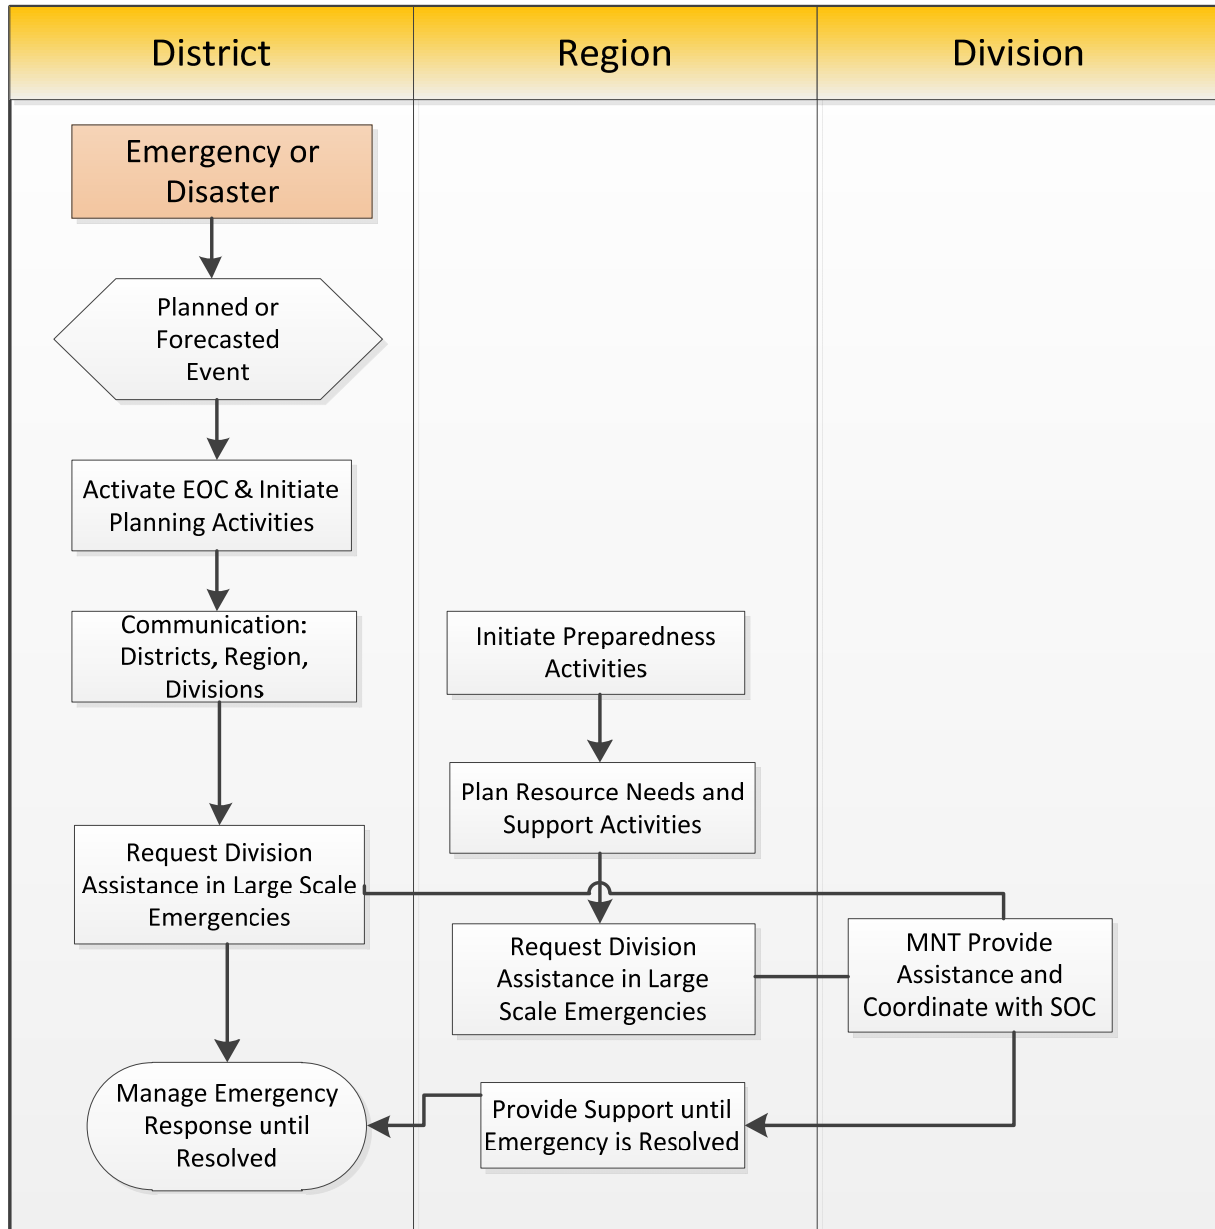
District

Region

Division

Emergency or Disaster

Planned or Forecasted Event

Activate EOC & Initiate Planning Activities

Communication: Districts, Region, Divisions

Request Division Assistance in Large Scale Emergencies

Manage Emergency Response until Resolved

Initiate Preparedness Activities

Plan Resource Needs and Support Activities

Request Division Assistance in Large Scale Emergencies

Provide Support until Emergency is Resolved

MNT Provide Assistance and Coordinate with SOC